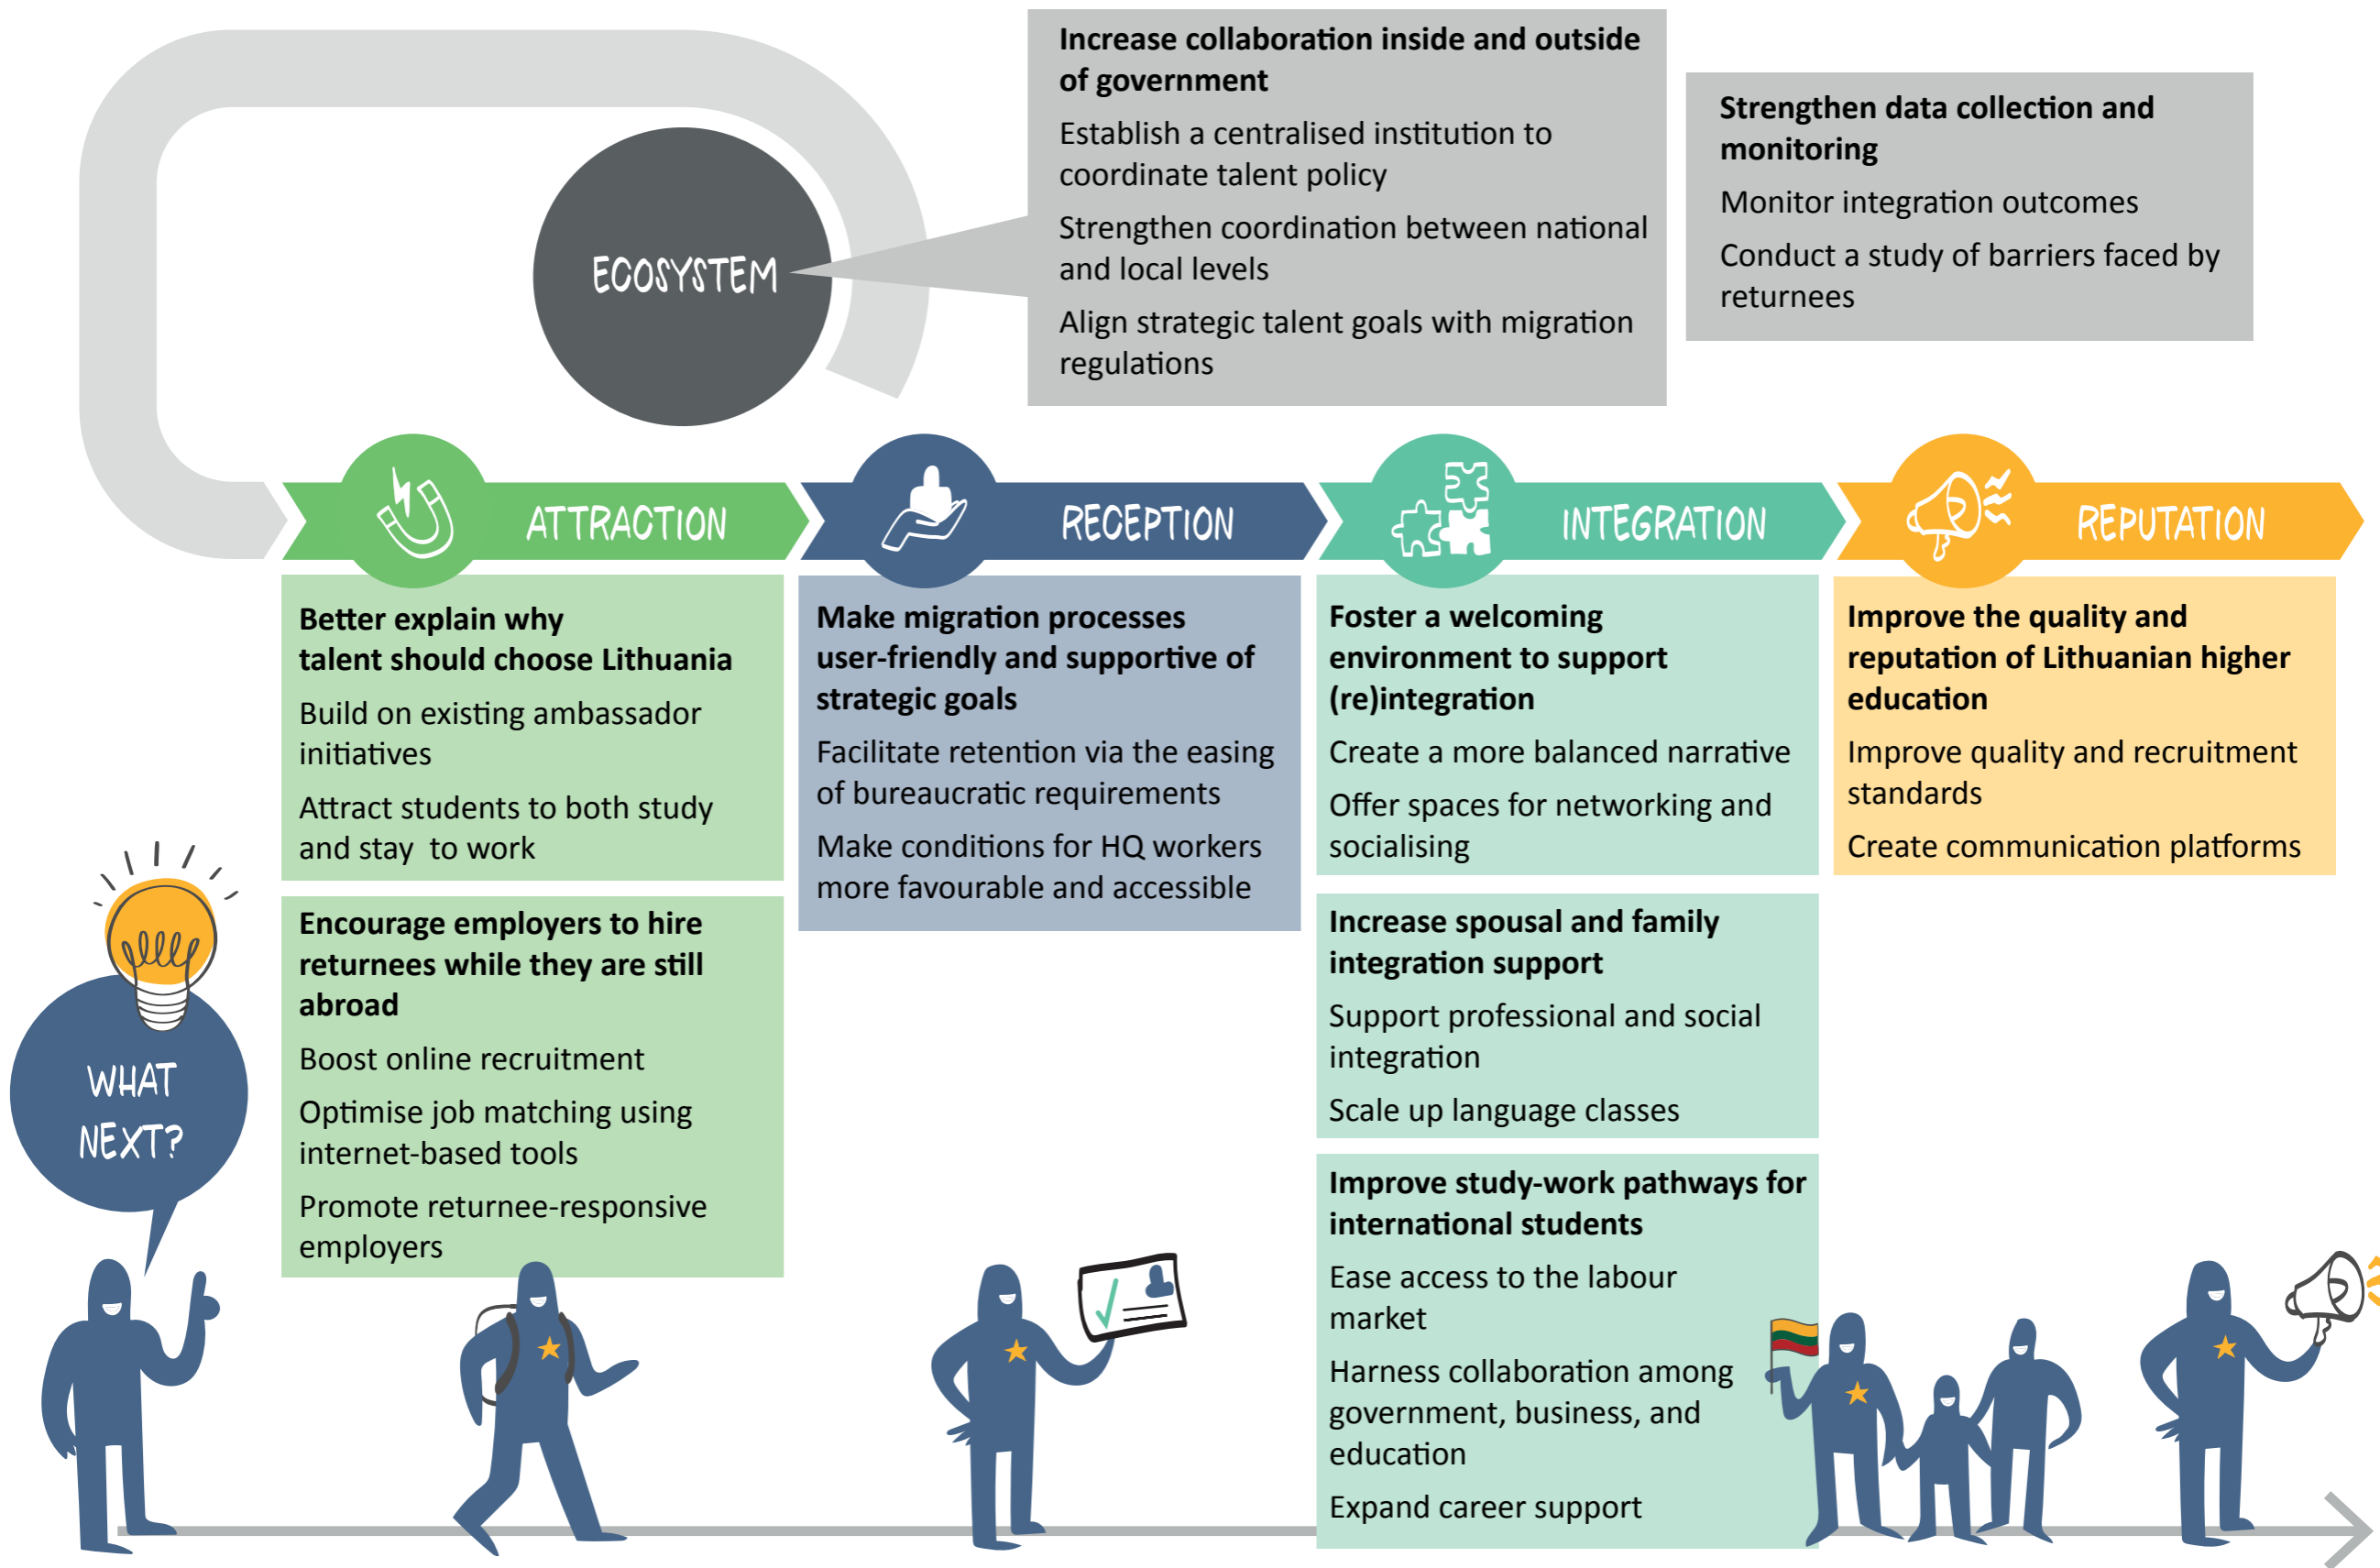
ECOSYSTEM

Increase collaboration inside and outside of government

Establish a centralised institution to coordinate talent policy

Strengthen coordination between national and local levels

Align strategic talent goals with migration regulations

Strengthen data collection and monitoring

Monitor integration outcomes

Conduct a study of barriers faced by returnees

ATTRACTION

RECEPTION

INTEGRATION

REPUTATION

Better explain why talent should choose Lithuania

Build on existing ambassador initiatives

Attract students to both study and stay to work

Encourage employers to hire returnees while they are still abroad

Boost online recruitment

Optimise job matching using internet-based tools

Promote returnee-responsive employers

Make migration processes user-friendly and supportive of strategic goals

Facilitate retention via the easing of bureaucratic requirements

Make conditions for HQ workers more favourable and accessible

Foster a welcoming environment to support (re)integration

Create a more balanced narrative

Offer spaces for networking and socialising

Increase spousal and family integration support

Support professional and social integration

Scale up language classes

Improve study-work pathways for international students

Ease access to the labour market

Harness collaboration among government, business, and education

Expand career support

Improve the quality and reputation of Lithuanian higher education

Improve quality and recruitment standards

Create communication platforms

WHAT NEXT?